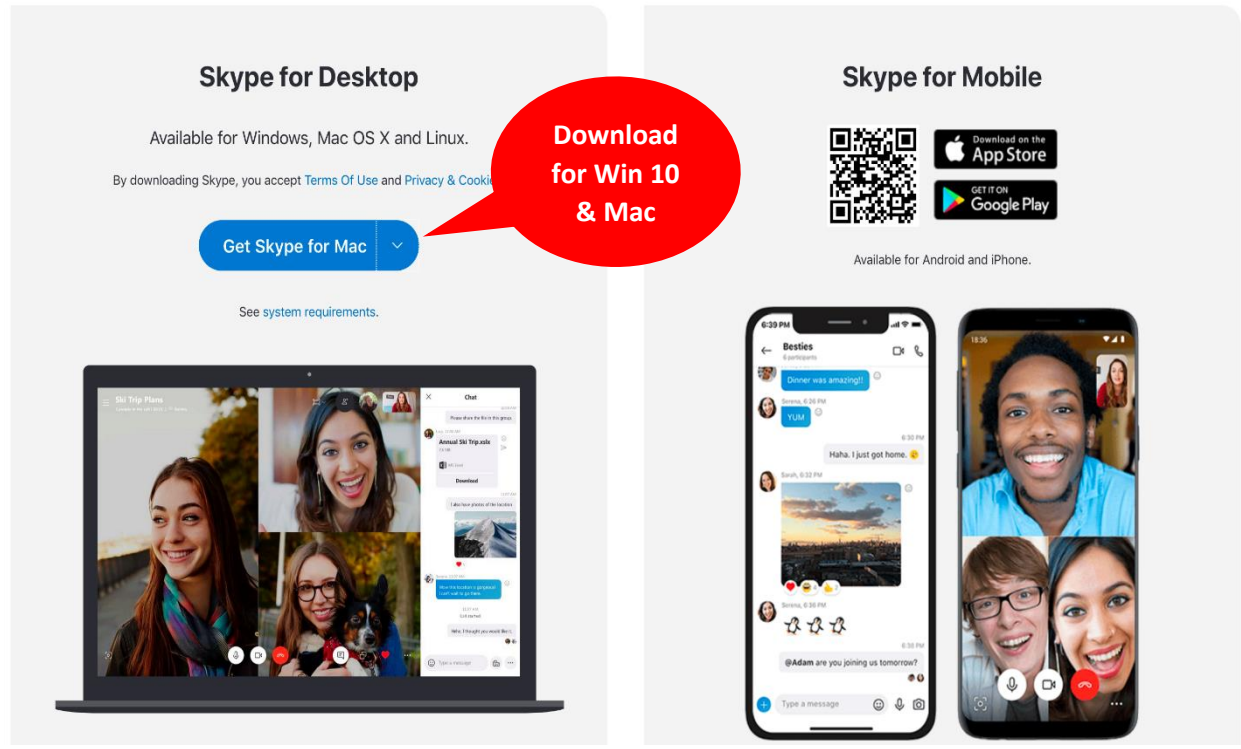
Skype for Desktop

Available for Windows, Mac OS X and Linux.

By downloading Skype, you accept Terms Of Use and Privacy & Cooki

Get Skype for Mac

See system requirements.

Download for Win 10 & Mac

Skype for Mobile

Download on the App Store

GET IT ON Google Play

Available for Android and iPhone.

Ski Trip Plans

Chat

Annual Ski Trip.xlsx

Download

6:39 PM

Besties

6 participants

Dinner was amazing!!

Serena, 6:26 PM

YUM

6:30 PM

Haha. I just got home.

Sarah, 6:30 PM

Serena, 6:38 PM

6:38 PM

@Adam are you joining us tomorrow?

Type a message

18:36